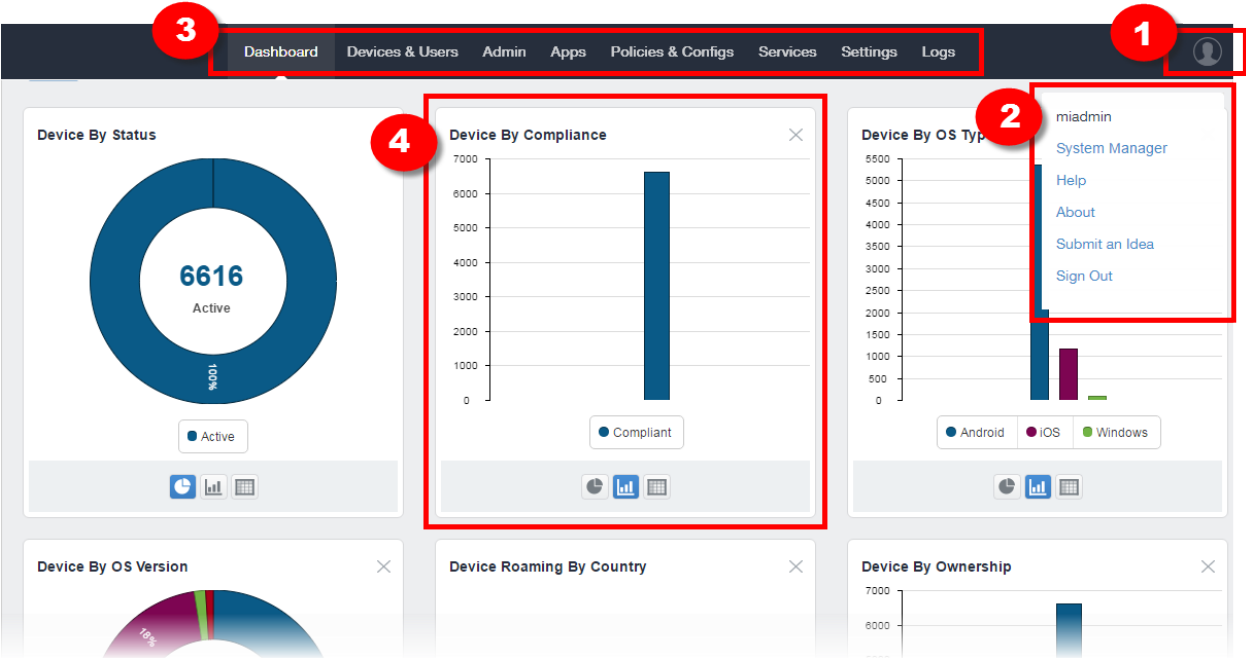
3

Dashboard Devices & Users Admin Apps Policies & Configs Services Settings Logs

1

2

miadmin
System Manager
Help
About
Submit an Idea
Sign Out

Device By Status

6616
Active

100%

Active

4

Device By Compliance

7000
6000
5000
4000
3000
2000
1000
0

Compliant

Device By OS Typ

5500
5000
4500
4000
3500
3000
2500
2000
1500
1000
500
0

Android iOS Windows

Device By OS Version

18%

Device Roaming By Country

Device By Ownership

7000
6000